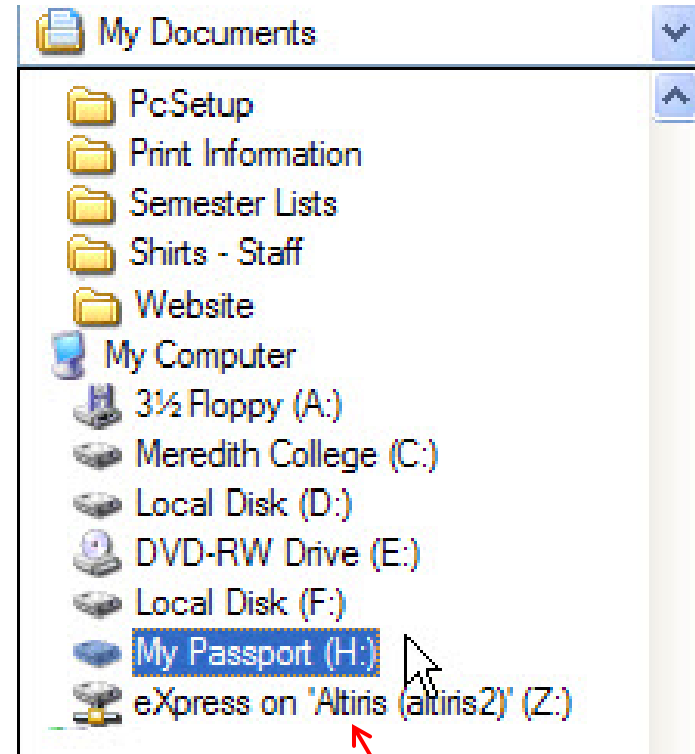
My Documents

PcSetup
Print Information
Semester Lists
Shirts - Staff
Website
My Computer
3½ Floppy (A:)
Meredith College (C:)
Local Disk (D:)
DVD-RW Drive (E:)
Local Disk (F:)
My Passport (H:)
eXpress on 'Altiris (altiris2)' (Z:)